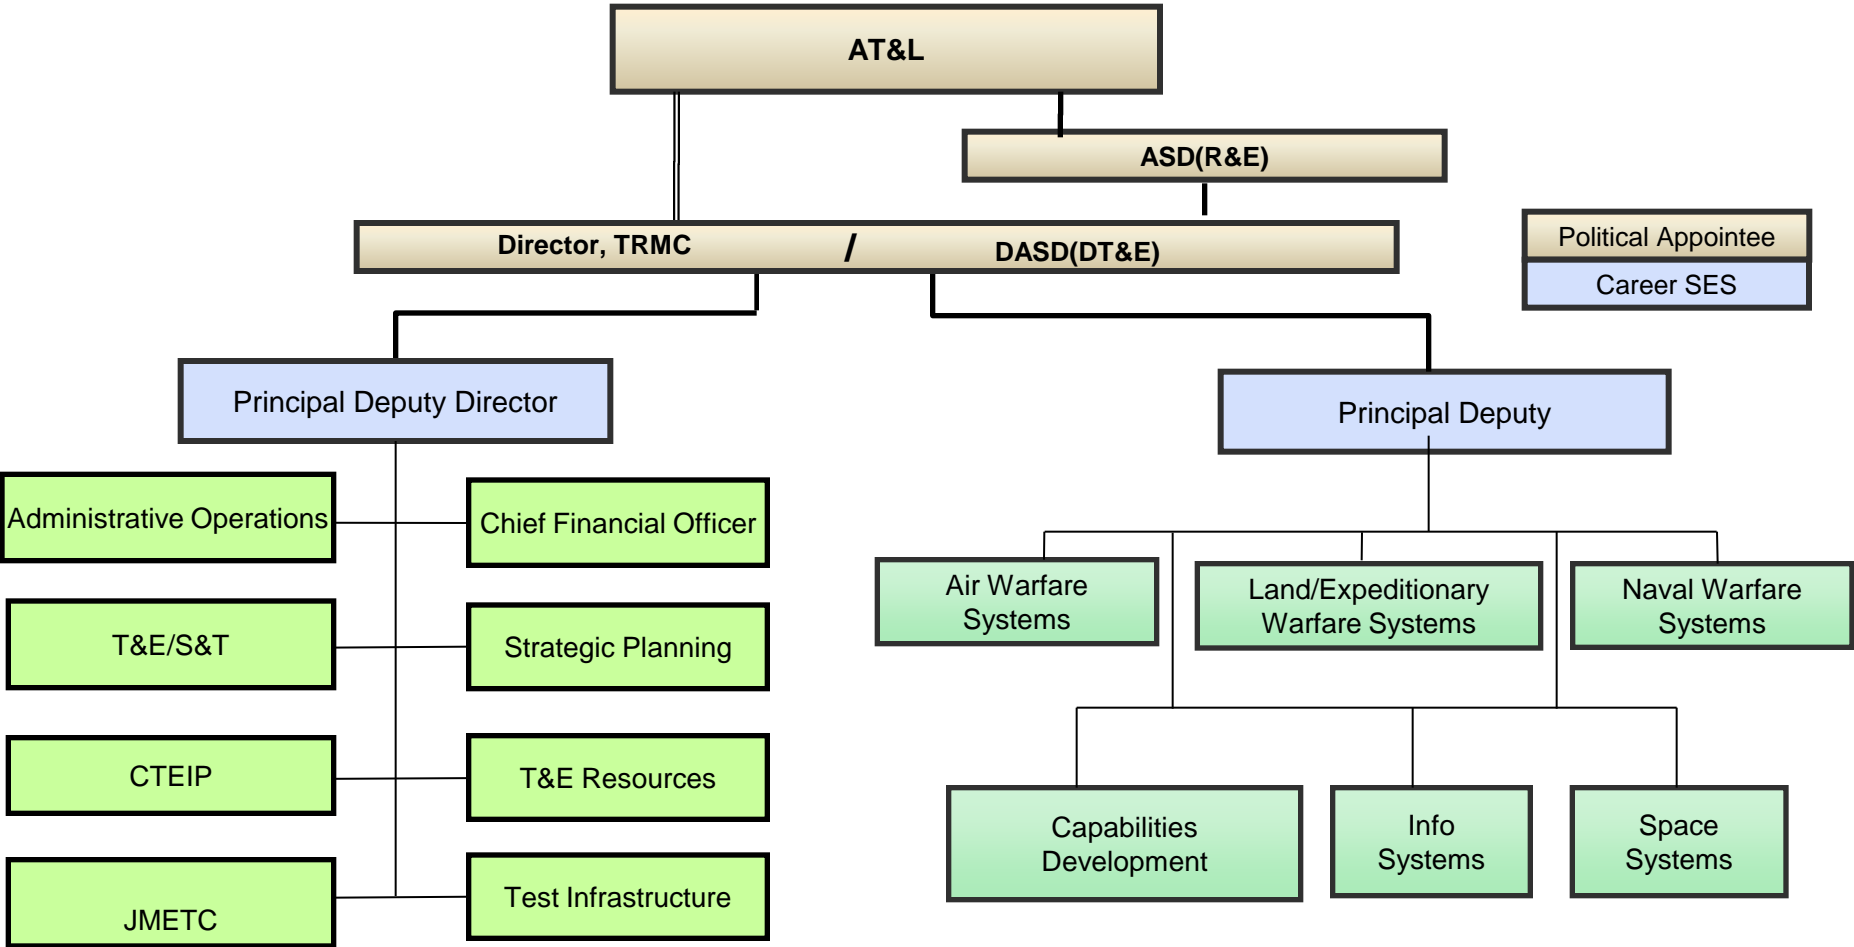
AT&L

ASD(R&E)

Director, TRMC / DASD(DT&E)

Political Appointee

Career SES

Principal Deputy Director

Principal Deputy

Administrative Operations

Chief Financial Officer

T&E/S&T

Strategic Planning

CTEIP

T&E Resources

JMETC

Test Infrastructure

Air Warfare Systems

Land/Expeditionary Warfare Systems

Naval Warfare Systems

Capabilities Development

Info Systems

Space Systems